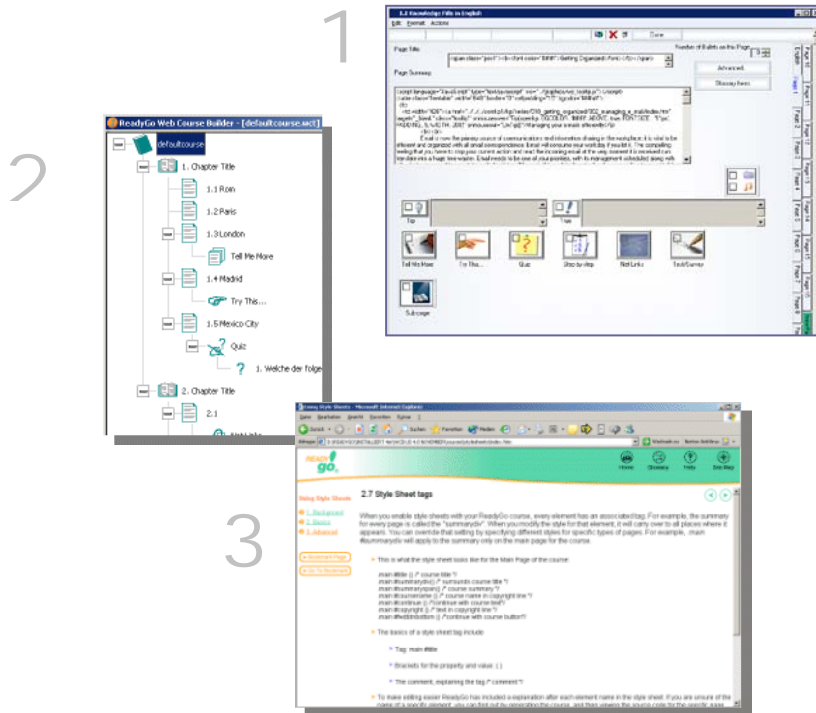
1

2

3

ReadyGo Web Course Builder - [defaultcourse.wct]

defaultcourse
1. Chapter Title
1.1 Rom
1.2 Paris
1.3 London
Tell Me More
1.4 Madrid
Try This...
1.5 Mexico City
Quiz
1. Welche der folge
2. Chapter Title
2.1

Edit Format Actions
Done
Page Title:
Number of Bullets on this Page:
Page Summary:
Advanced...
Glossary Item
Tip
Tell Me More
Try This...
Quiz
Step-by-step
Net Links
Test/Survey
Sub-page

Using Style Sheets - Microsoft Internet Explorer
Home
Glossary
Help
Site Map
Using Style Sheets
1. Background
2. Basics
3. Advanced
2.7 Style Sheet tags
When you enable style sheets with your ReadyGo course, every element has an associated tag. For example, the summary for every page is called the "summarydiv". When you modify the style for that element, it will carry over to all places where it appears. You can override that setting by specifying different styles for specific types of pages. For example, .main #summarydiv will apply to the summary only on the main page for the course.

This is what the style sheet looks like for the Main Page of the course:

main #title {} /* course title */
main #summarydiv {} /* surrounds course title */
main #summaryspan {} /* course summary */
main #coursename {} /* course name in copyright line */
main #continue {} /* continue with course text */
main #copyright {} /* text in copyright line */
main #tellmebutton {} /* continue with course button */

The basics of a style sheet tag include:
Tag: main #title
Brackets for the property and value: { }
The comment, explaining the tag /* comment */

To make editing easier ReadyGo has included a explanation after each element name in the style sheet. If you are unsure of the name of a specific element, you can find out by generating the course, and then viewing the source code for the specific page.